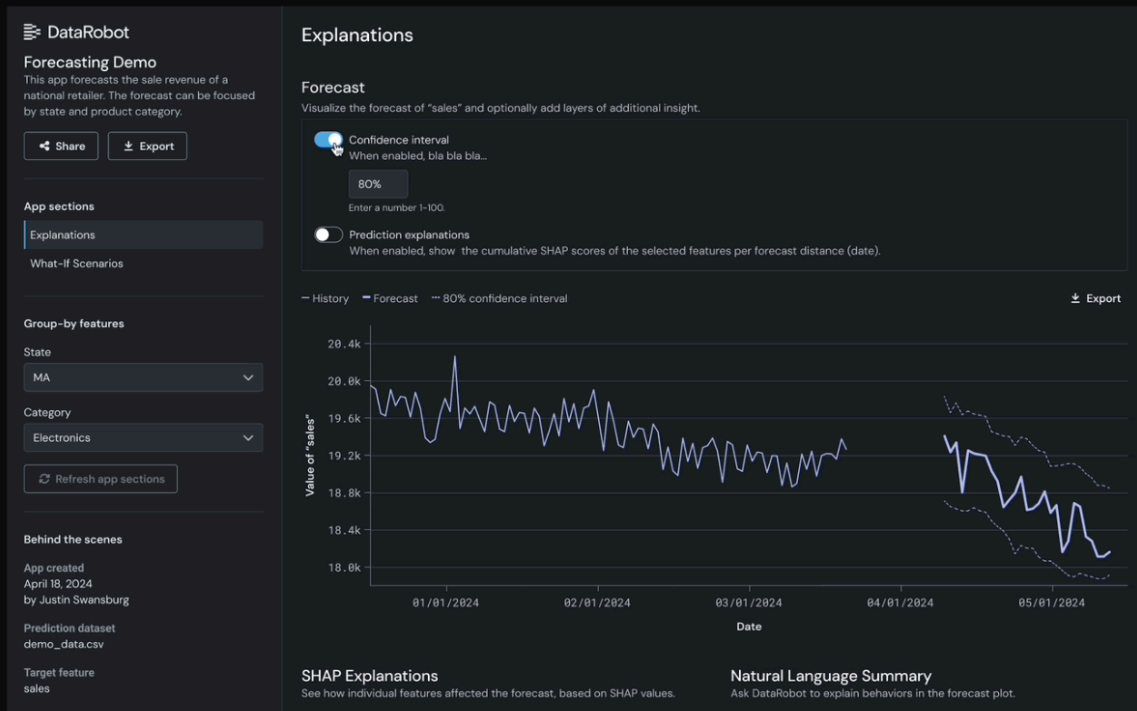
DataRobot

Forecasting Demo
This app forecasts the sale revenue of a national retailer. The forecast can be focused by state and product category.

Share
Export

App sections
Explanations
What-If Scenarios

Group-by features
State
MA
Category
Electronics
Refresh app sections

Behind the scenes
App created
April 18, 2024
by Justin Swansburg
Prediction dataset
demo_data.csv
Target feature
sales

Explanations

Forecast
Visualize the forecast of "sales" and optionally add layers of additional insight.

Confidence interval
When enabled, bla bla bla...
80%
Enter a number 1-100.

Prediction explanations
When enabled, show the cumulative SHAP scores of the selected features per forecast distance (date).

History Forecast 80% confidence interval
Export

20.4k
20.0k
19.6k
19.2k
18.8k
18.4k
18.0k
Value of "sales"
01/01/2024
02/01/2024
03/01/2024
04/01/2024
05/01/2024
Date

SHAP Explanations
See how individual features affected the forecast, based on SHAP values.

Natural Language Summary
Ask DataRobot to explain behaviors in the forecast plot.